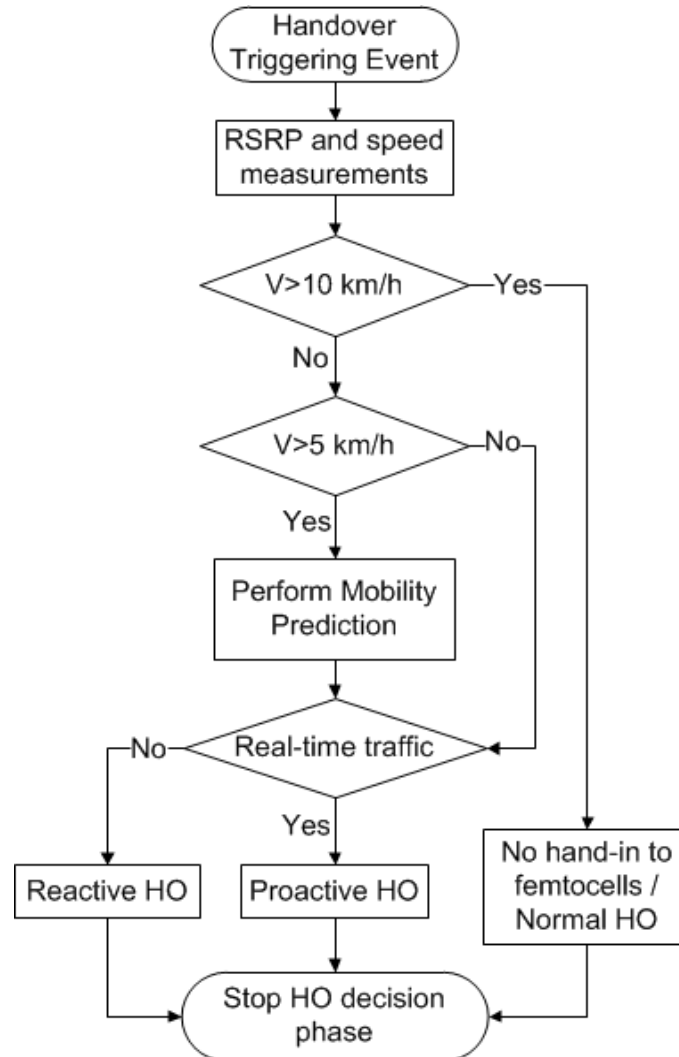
Handover Triggering Event

RSRP and speed measurements

V>10 km/h

Yes

No

V>5 km/h

No

Yes

Perform Mobility Prediction

No

Real-time traffic

Yes

Reactive HO

Proactive HO

No hand-in to femtocells / Normal HO

Stop HO decision phase